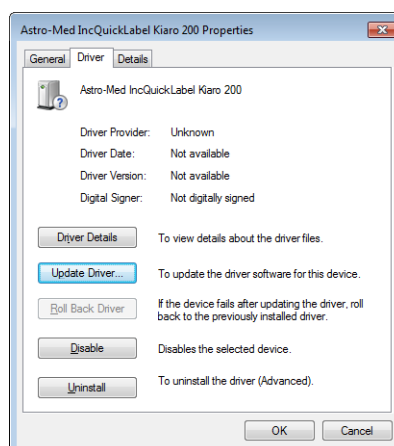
Astro-Med IncQuickLabel Kiaro 200 Properties

General | Driver | Details

Astro-Med IncQuickLabel Kiaro 200

| Driver Provider: | Unknown |
|---|---|
| Driver Date: | Not available |
| Driver Version: | Not available |
| Digital Signer: | Not digitally signed |

Driver Details — To view details about the driver files.

Update Driver... — To update the driver software for this device.

Roll Back Driver — If the device fails after updating the driver, roll back to the previously installed driver.

Disable — Disables the selected device.

Uninstall — To uninstall the driver (Advanced).

OK | Cancel